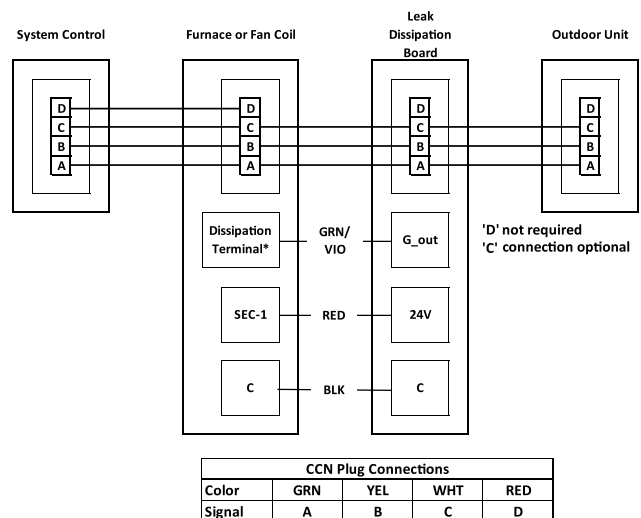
System Control

D
C
B
A

Furnace or Fan Coil

D
C
B
A

Dissipation Terminal*

SEC-1

C

GRN/ VIO

RED

BLK

Leak Dissipation Board

D
C
B
A

G_out

24V

C

Outdoor Unit

D
C
B
A

'D' not required
'C' connection optional

| CCN Plug Connections | | | | |
|---|---|---|---|---|
| Color | GRN | YEL | WHT | RED |
| Signal | A | B | C | D |